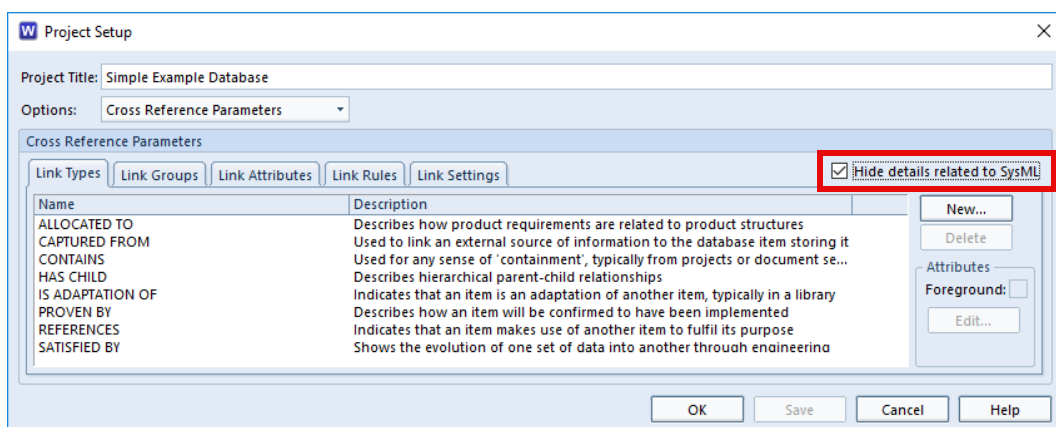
W Project Setup

Project Title: Simple Example Database

Options: Cross Reference Parameters

Cross Reference Parameters

Link Types | Link Groups | Link Attributes | Link Rules | Link Settings

☑ Hide details related to SysML

| Name | Description |
|---|---|
| ALLOCATED TO | Describes how product requirements are related to product structures |
| CAPTURED FROM | Used to link an external source of information to the database item storing it |
| CONTAINS | Used for any sense of 'containment', typically from projects or document se... |
| HAS CHILD | Describes hierarchical parent-child relationships |
| IS ADAPTATION OF | Indicates that an item is an adaptation of another item, typically in a library |
| PROVEN BY | Describes how an item will be confirmed to have been implemented |
| REFERENCES | Indicates that an item makes use of another item to fulfil its purpose |
| SATISFIED BY | Shows the evolution of one set of data into another through engineering |

New...

Delete

Attributes

Foreground:

Edit...

OK | Save | Cancel | Help